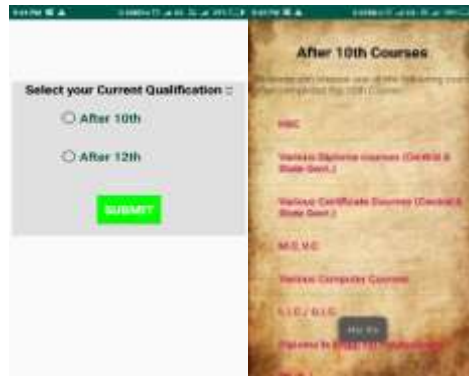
Select your Current Qualification :

After 10th

After 12th

SUBMIT

After 10th Courses

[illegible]

HSC

Various Diploma courses (Central & State Govt.)

Various Certificate Courses (Central & State Govt.)

M.C.V.C

Various Computer Courses

I.T.I / N.I.C

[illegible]

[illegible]